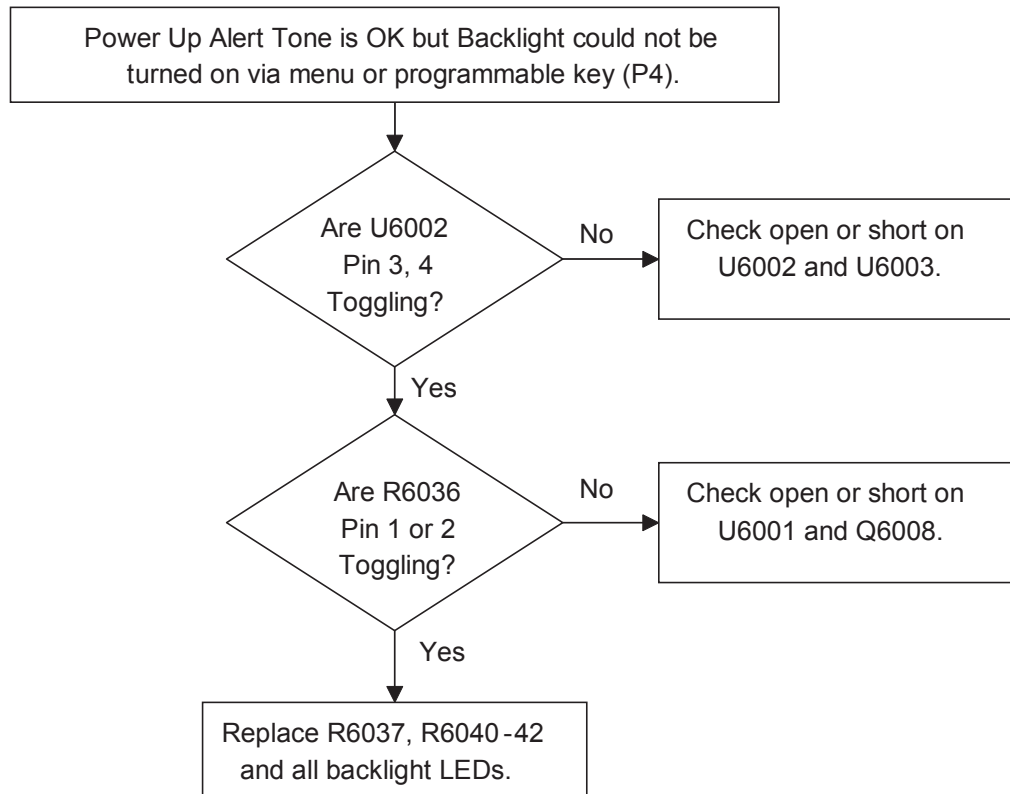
Power Up Alert Tone is OK but Backlight could not be turned on via menu or programmable key (P4).

Are U6002 Pin 3, 4 Toggling?

No

Check open or short on U6002 and U6003.

Yes

Are R6036 Pin 1 or 2 Toggling?

No

Check open or short on U6001 and Q6008.

Yes

Replace R6037, R6040 -42 and all backlight LEDs.